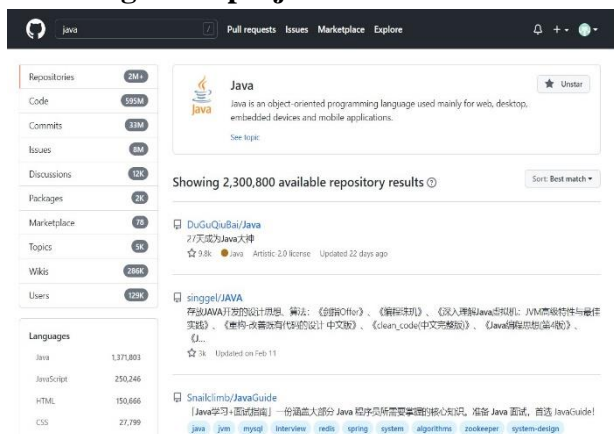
java

Pull requests Issues Marketplace Explore

Repositories 2M+
Code 595M
Commits 33M
Issues 8M
Discussions 12K
Packages 2K
Marketplace 78
Topics 5K
Wikis 286K
Users 129K

Languages

Java 1,371,803
JavaScript 250,246
HTML 150,666
CSS 27,799

Java

Unstar

Java is an object-oriented programming language used mainly for web, desktop, embedded devices and mobile applications.

See topic

Showing 2,300,800 available repository results

Sort: Best match

DuGuQiuBai/Java
27天成为Java大神
9.8k Java Artistic 2.0 license Updated 22 days ago

singgel/JAVA
存放JAVA开发的设计思想、算法：《剑指Offer》、《编程珠玑》、《深入理解Java虚拟机：JVM高级特性与最佳实践》、《重构-改善既有代码的设计 中文版》、《clean_code(中文完整版)》、《Java编程思想(第4版)》、《J...
3k Updated on Feb 11

Snailclimb/JavaGuide
「Java学习+面试指南」一份涵盖大部分 Java 程序员所需要掌握的核心知识。准备 Java 面试，首选 JavaGuide!

java jvm mysql interview redis spring system algorithms zookeeper system-design